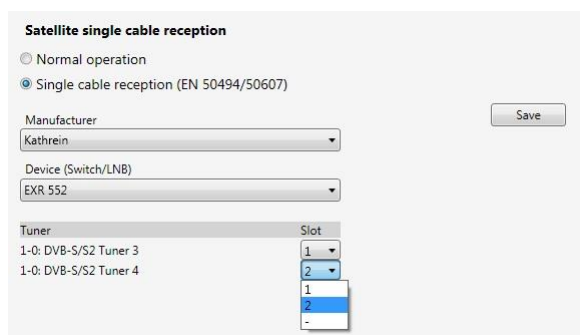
Satellite single cable reception

Normal operation

Single cable reception (EN 50494/50607)

Save

Manufacturer

Kathrein

Device (Switch/LNB)

EXR 552

| Tuner | Slot |
|---|---|
| 1-0: DVB-S/S2 Tuner 3 | 1 |
| 1-0: DVB-S/S2 Tuner 4 | 2 |

1
2
-